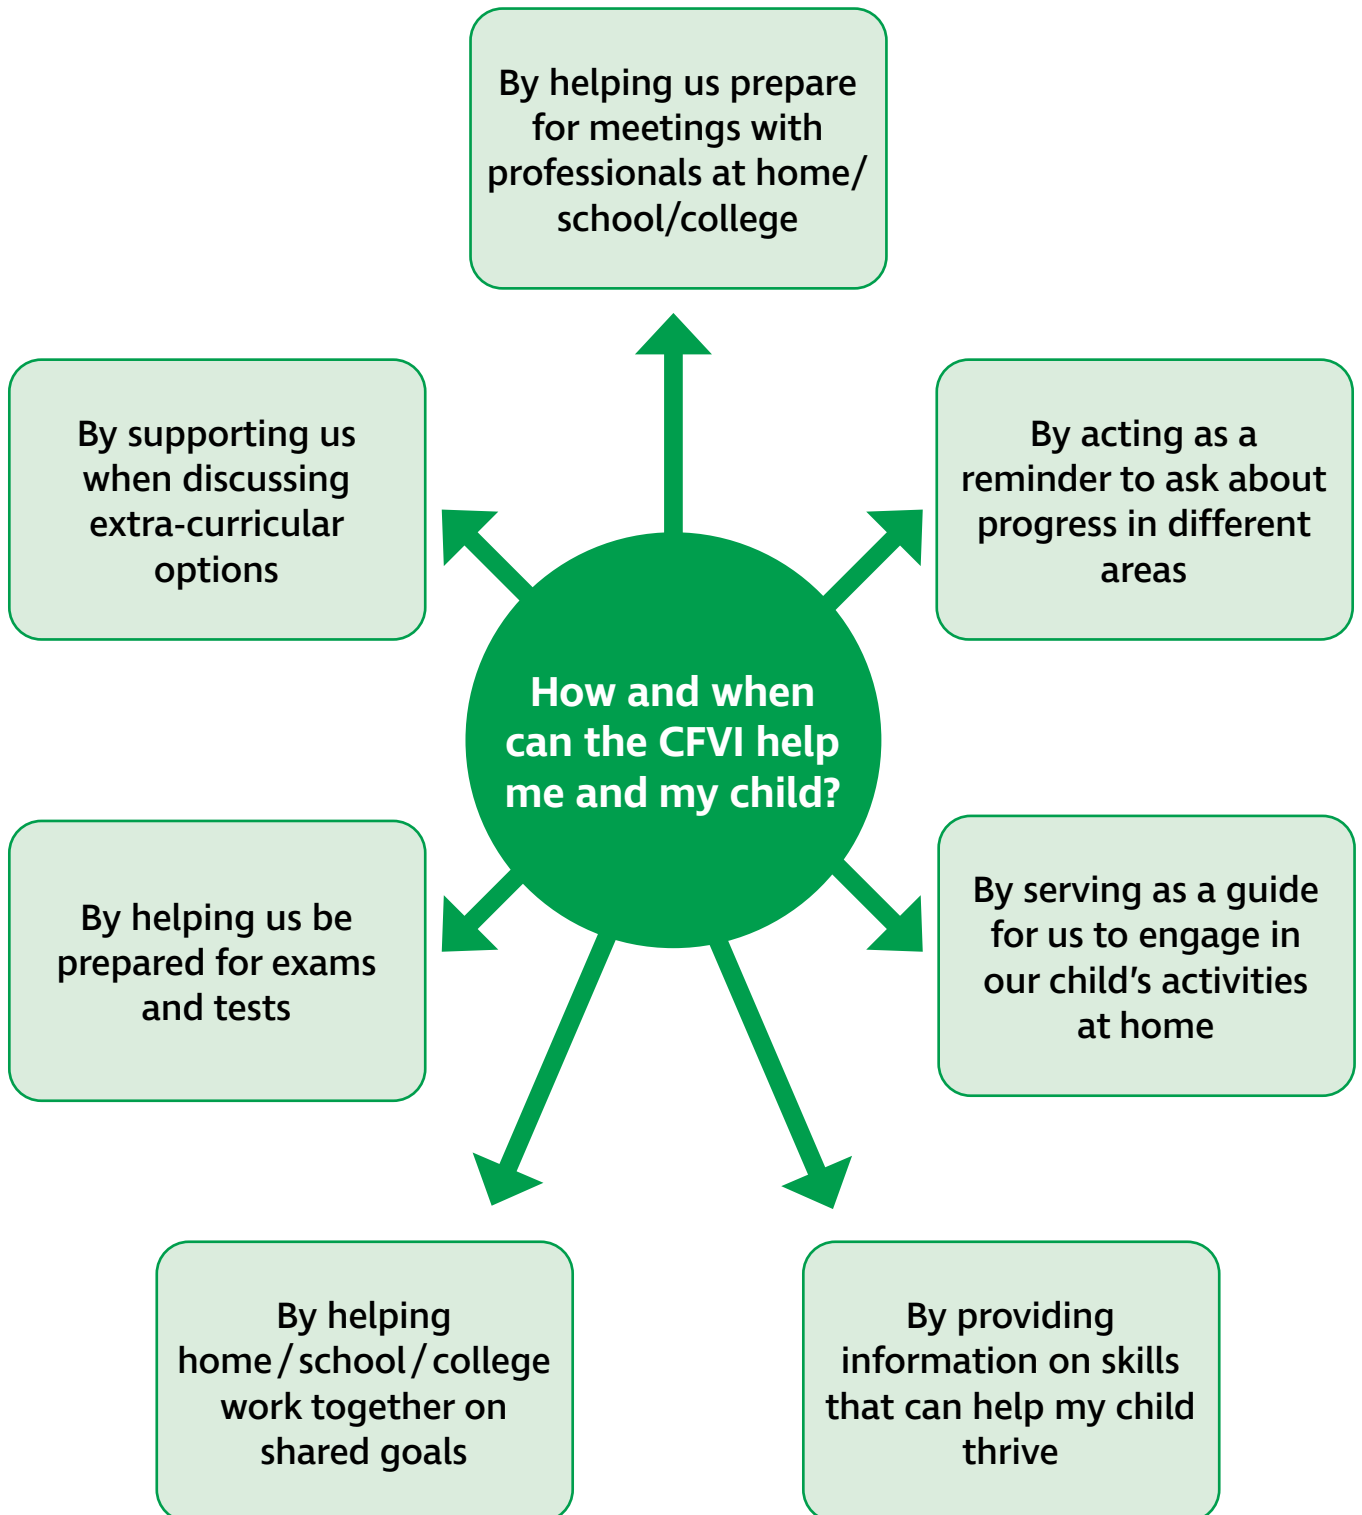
By helping us prepare for meetings with professionals at home/ school/college

By supporting us when discussing extra-curricular options

By acting as a reminder to ask about progress in different areas

How and when can the CFVI help me and my child?

By helping us be prepared for exams and tests

By serving as a guide for us to engage in our child's activities at home

By helping home / school / college work together on shared goals

By providing information on skills that can help my child thrive